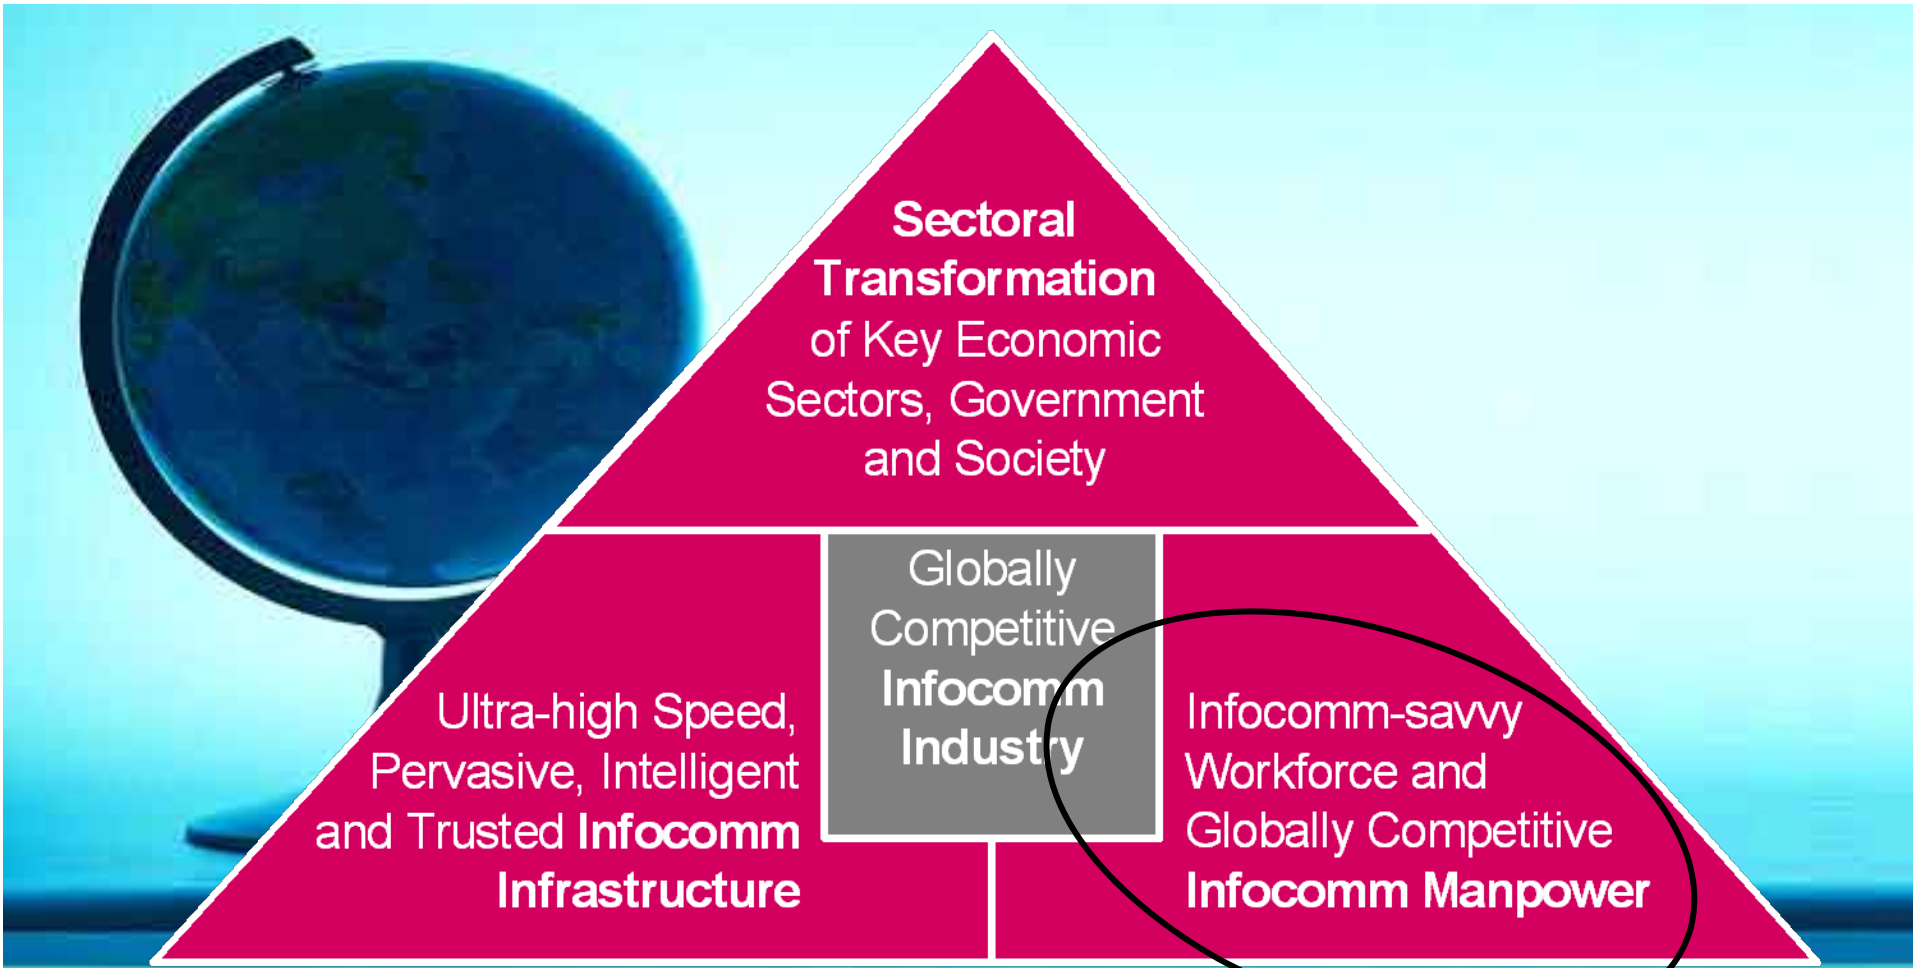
Sectoral Transformation of Key Economic Sectors, Government and Society

Globally Competitive Infocomm Industry

Ultra-high Speed, Pervasive, Intelligent and Trusted Infocomm Infrastructure

Infocomm-savvy Workforce and Globally Competitive Infocomm Manpower